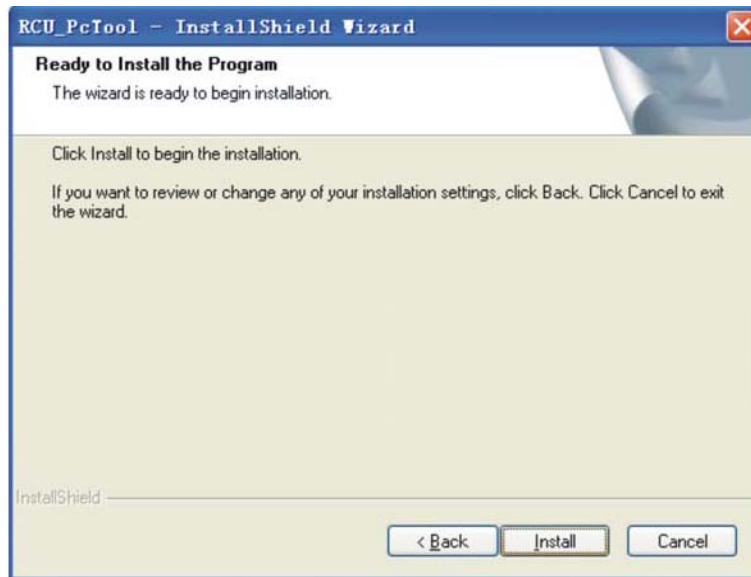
RCU_PcTool - InstallShield Wizard

Ready to Install the Program

The wizard is ready to begin installation.

Click Install to begin the installation.

If you want to review or change any of your installation settings, click Back. Click Cancel to exit the wizard.

InstallShield

< Back

Install

Cancel